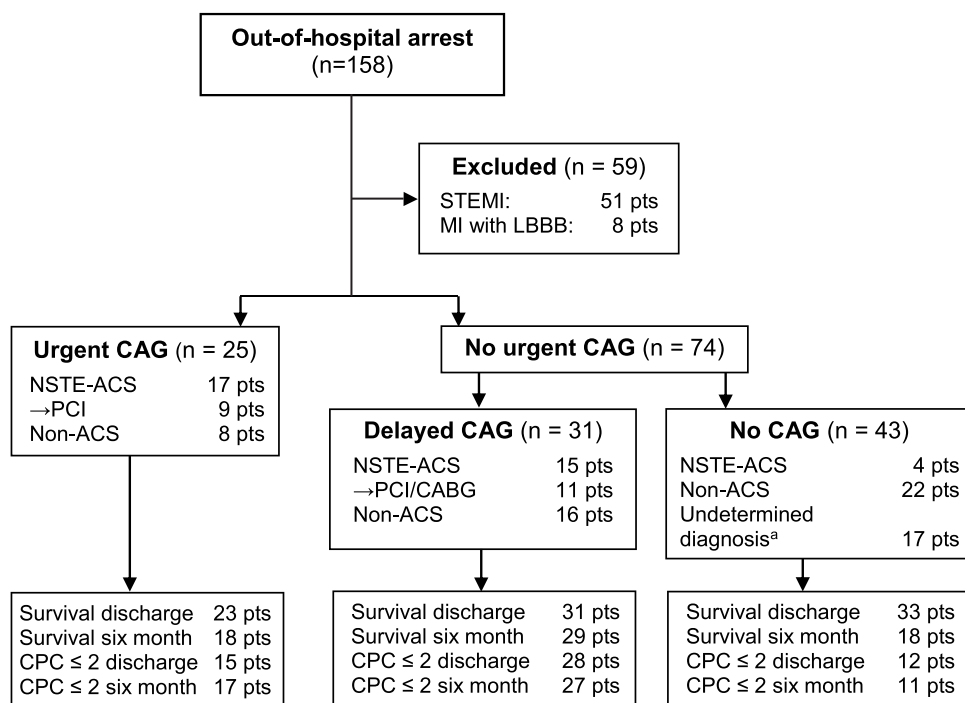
Out-of-hospital arrest
(n=158)

Excluded (n = 59)
STEMI: 51 pts
MI with LBBB: 8 pts

Urgent CAG (n = 25)
NSTE-ACS 17 pts
→PCI 9 pts
Non-ACS 8 pts

No urgent CAG (n = 74)

Delayed CAG (n = 31)
NSTE-ACS 15 pts
→PCI/CABG 11 pts
Non-ACS 16 pts

No CAG (n = 43)
NSTE-ACS 4 pts
Non-ACS 22 pts
Undetermined diagnosis$^a$ 17 pts

Survival discharge 23 pts
Survival six month 18 pts
CPC ≤ 2 discharge 15 pts
CPC ≤ 2 six month 17 pts

Survival discharge 31 pts
Survival six month 29 pts
CPC ≤ 2 discharge 28 pts
CPC ≤ 2 six month 27 pts

Survival discharge 33 pts
Survival six month 18 pts
CPC ≤ 2 discharge 12 pts
CPC ≤ 2 six month 11 pts